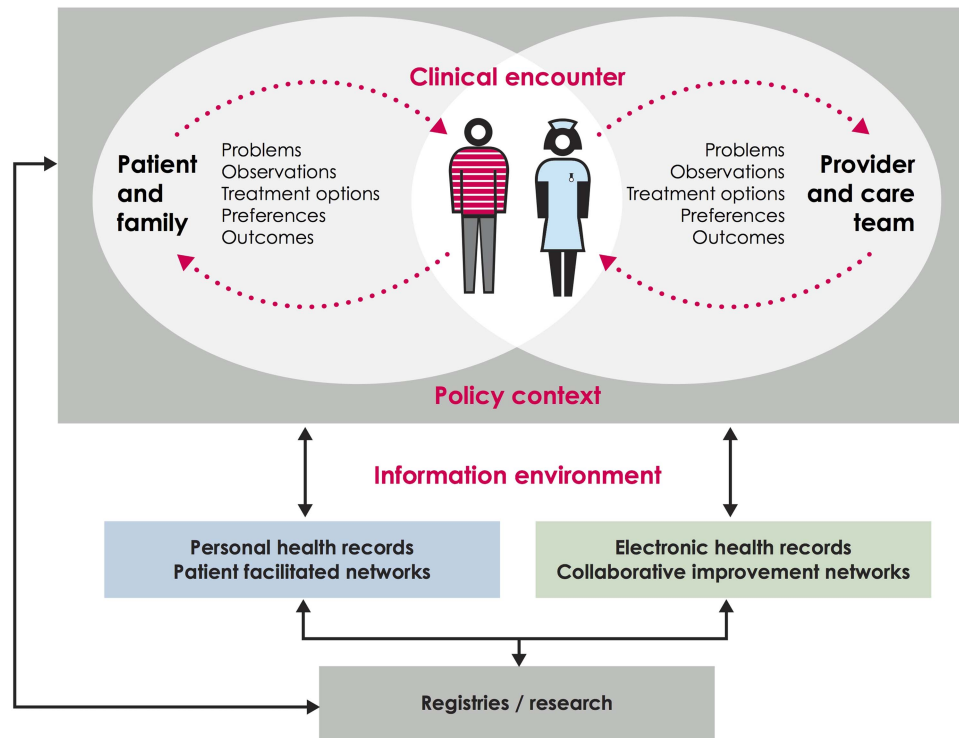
Clinical encounter

Patient and family

Problems
Observations
Treatment options
Preferences
Outcomes

Problems
Observations
Treatment options
Preferences
Outcomes

Provider and care team

Policy context

Information environment

Personal health records
Patient facilitated networks

Electronic health records
Collaborative improvement networks

Registries / research